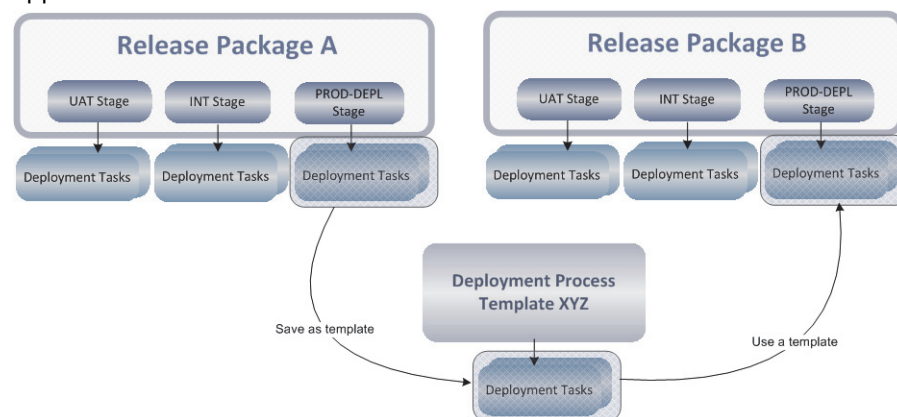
Release Package A

UAT Stage

INT Stage

PROD-DEPL Stage

Deployment Tasks

Deployment Tasks

Deployment Tasks

Release Package B

UAT Stage

INT Stage

PROD-DEPL Stage

Deployment Tasks

Deployment Tasks

Deployment Tasks

Deployment Process Template XYZ

Save as template

Use a template

Deployment Tasks